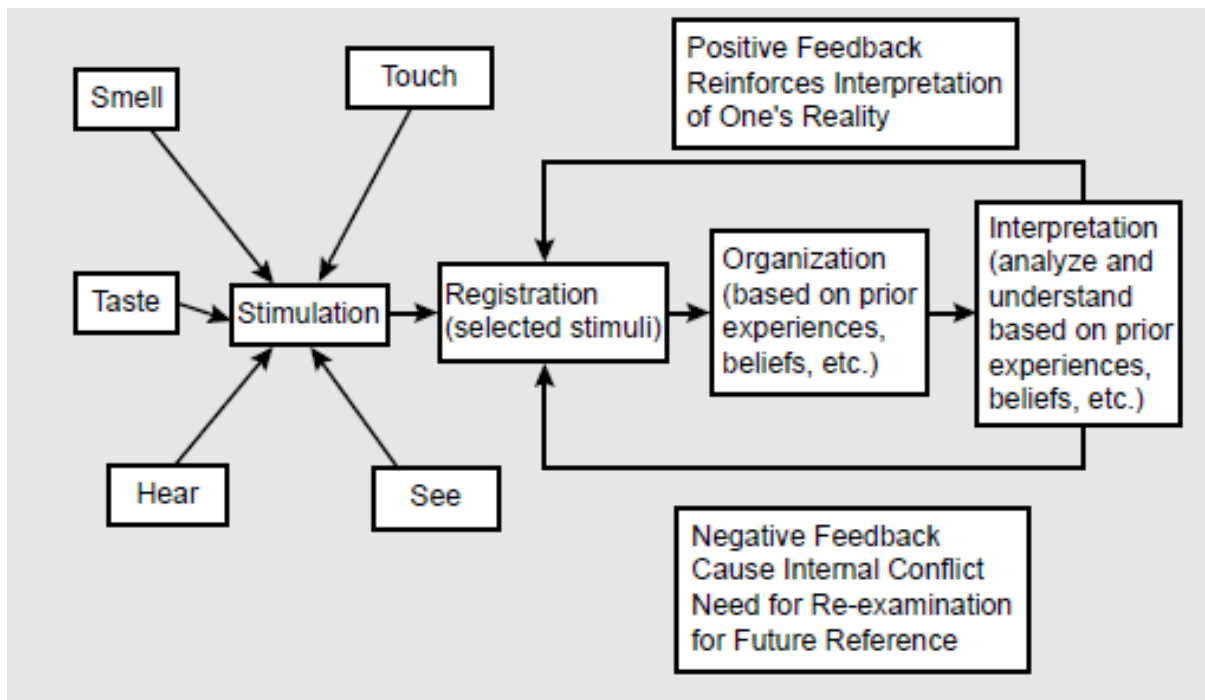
Positive Feedback
Reinforces Interpretation
of One's Reality

Smell

Touch

Taste

Stimulation

Registration
(selected stimuli)

Organization
(based on prior
experiences,
beliefs, etc.)

Interpretation
(analyze and
understand
based on prior
experiences,
beliefs, etc.)

Hear

See

Negative Feedback
Cause Internal Conflict
Need for Re-examination
for Future Reference